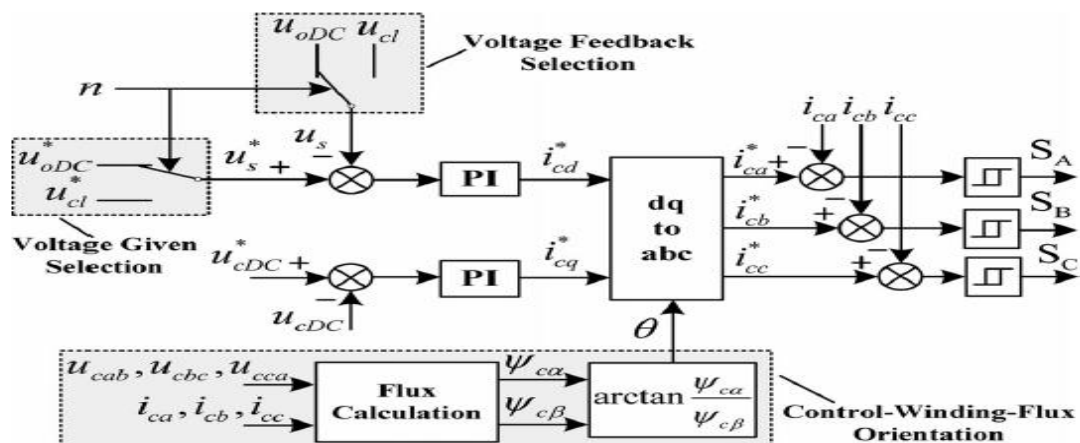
$u_{oDC}$ $u_{cl}$

Voltage Feedback Selection

$n$

$u_{oDC}^*$
$u_{cl}^*$

Voltage Given Selection

$u_s^*$ +

$u_s$ −

PI

$i_{cd}^*$

dq to abc

$i_{ca}$ $i_{cb}$ $i_{cc}$

$i_{ca}^*$ + −

$i_{cb}^*$ + −

$i_{cc}^*$ + −

S$_A$

S$_B$

S$_C$

$u_{cDC}^*$ +

−

$u_{cDC}$

PI

$i_{cq}^*$

$\theta$

$u_{cab}, u_{cbc}, u_{cca}$

$i_{ca}, i_{cb}, i_{cc}$

Flux Calculation

$\psi_{c\alpha}$

$\psi_{c\beta}$

$\arctan\frac{\psi_{ca}}{\psi_{c\beta}}$

Control-Winding-Flux Orientation